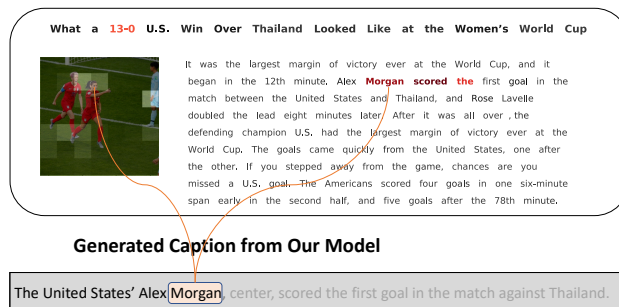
What a 13-0 U.S. Win Over Thailand Looked Like at the Women's World Cup

It was the largest margin of victory ever at the World Cup, and it began in the 12th minute. Alex Morgan scored the first goal in the match between the United States and Thailand, and Rose Lavelle doubled the lead eight minutes later. After it was all over , the defending champion U.S. had the largest margin of victory ever at the World Cup. The goals came quickly from the United States, one after the other. If you stepped away from the game, chances are you missed a U.S. goal. The Americans scored four goals in one six-minute span early in the second half, and five goals after the 78th minute.

Generated Caption from Our Model

The United States' Alex Morgan, center, scored the first goal in the match against Thailand.